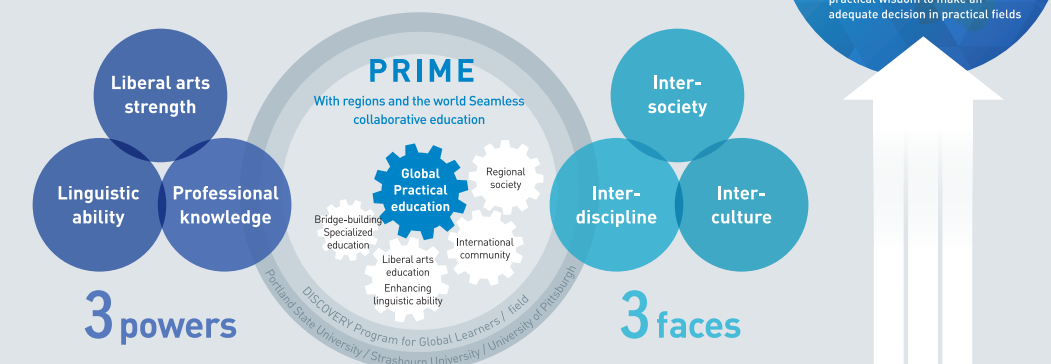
practical wisdom to make an adequate decision in practical fields

Liberal arts strength

Linguistic ability

Professional knowledge

3 powers

PRIME

With regions and the world Seamless collaborative education

Global Practical education

Regional society

Bridge-building Specialized education

International community

Liberal arts education Enhancing linguistic ability

DISCOVERY Program for Global Learners / field

Portland State University / Strasbourg University / University of Pittsburgh

Inter-society

Inter-discipline

Inter-culture

3 faces